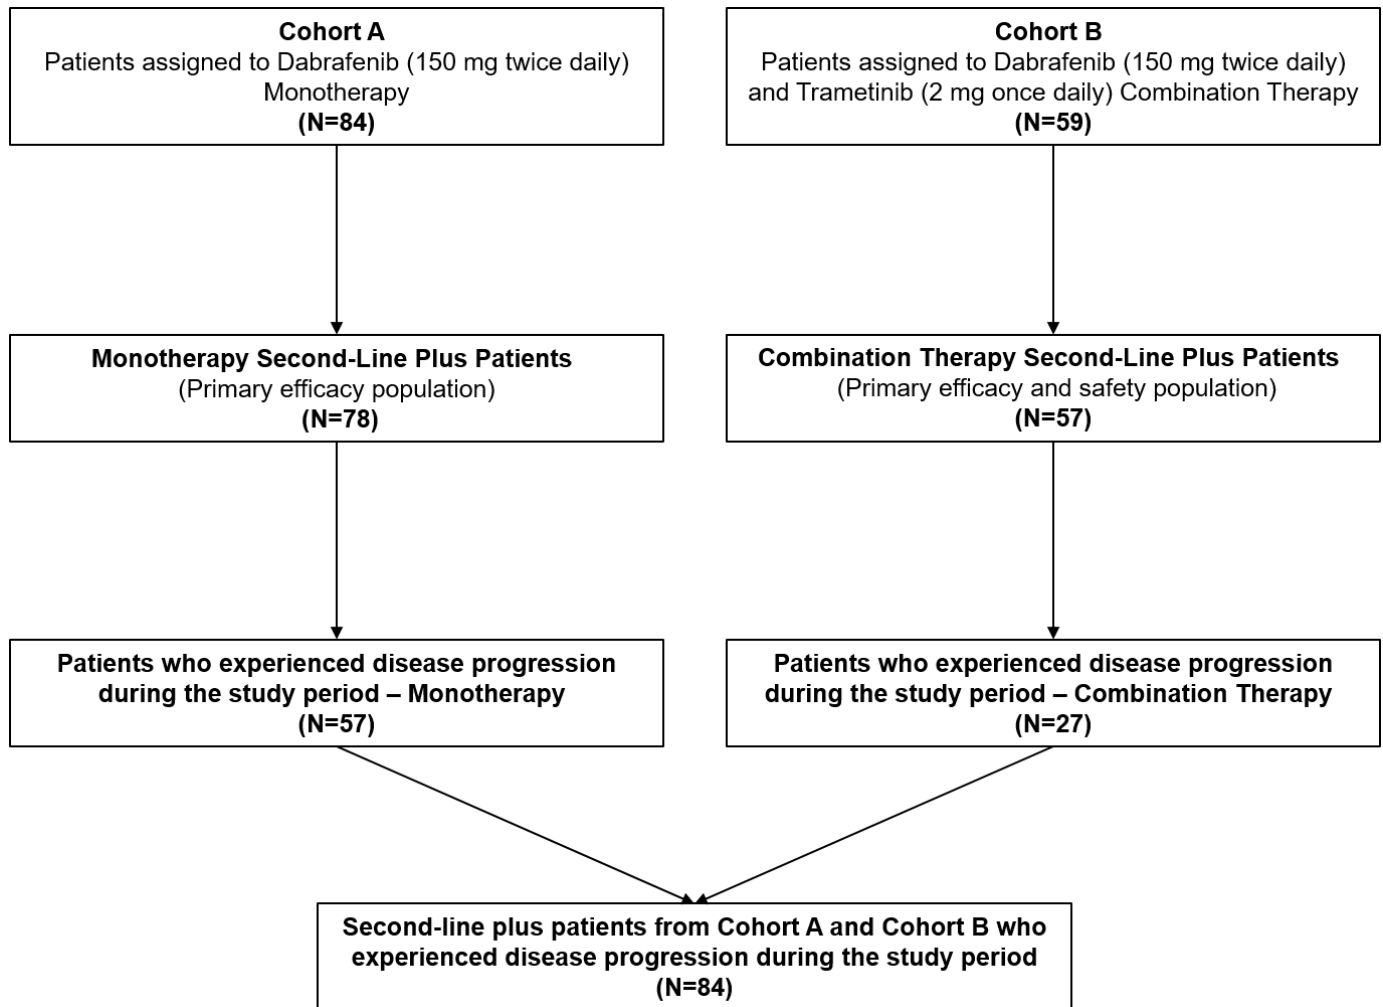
Cohort A
Patients assigned to Dabrafenib (150 mg twice daily) Monotherapy
(N=84)

Cohort B
Patients assigned to Dabrafenib (150 mg twice daily) and Trametinib (2 mg once daily) Combination Therapy
(N=59)

Monotherapy Second-Line Plus Patients
(Primary efficacy population)
(N=78)

Combination Therapy Second-Line Plus Patients
(Primary efficacy and safety population)
(N=57)

Patients who experienced disease progression during the study period – Monotherapy
(N=57)

Patients who experienced disease progression during the study period – Combination Therapy
(N=27)

Second-line plus patients from Cohort A and Cohort B who experienced disease progression during the study period
(N=84)